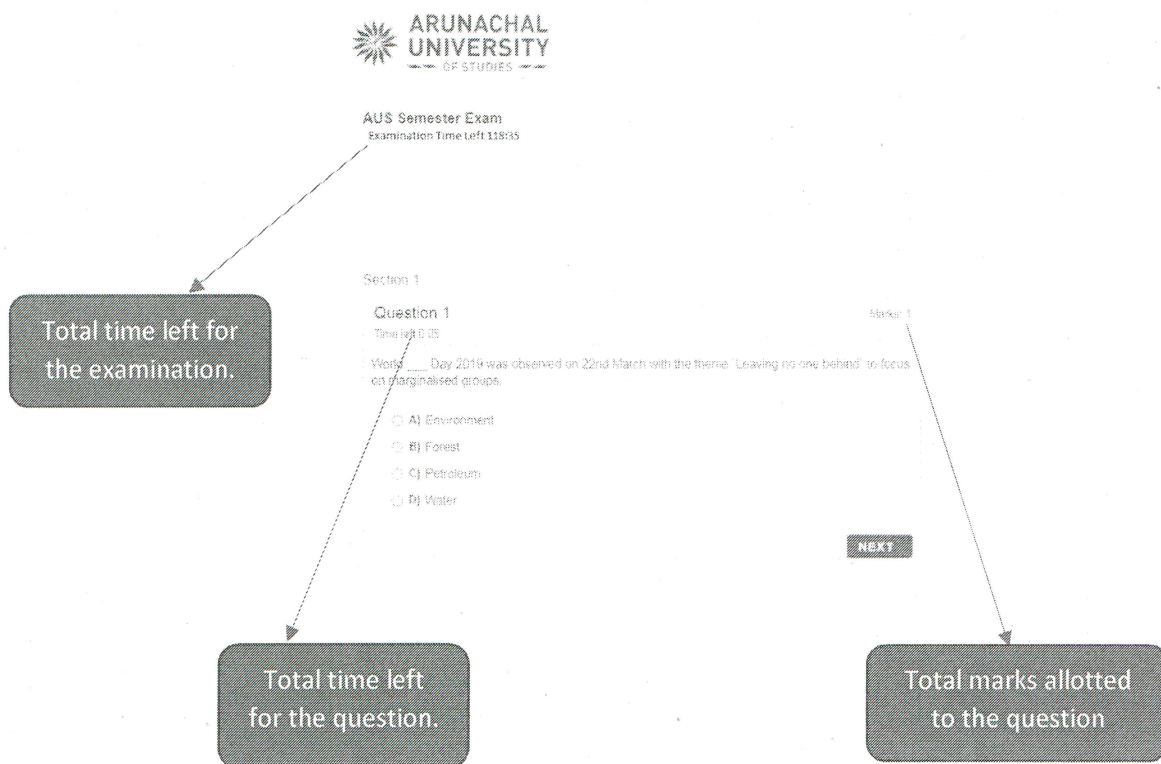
ARUNACHAL UNIVERSITY OF STUDIES

AUS Semester Exam
Examination Time Left 118:35

Total time left for the examination.

Section 1

Question 1
Time left 0:05

Marks: 1

World ___ Day 2019 was observed on 22nd March with the theme 'Leaving no one behind' to focus on marginalised groups.

A) Environment
B) Forest
C) Petroleum
D) Water

NEXT

Total time left for the question.

Total marks allotted to the question